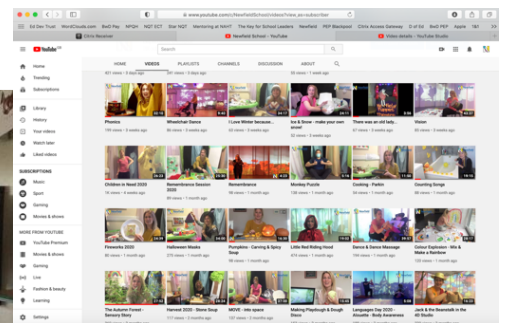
www.youtube.com/NewfieldSchool/videos?view_as=subscriber

Ed Dev Trust   WordClouds.com   BwD Pay   MPQH   NQT ECT   Star NQT   Mentoring at NHHT   The Key for School Leaders   BwD NQT   Newfield   PEP Blackpool   Chris Access Gateway   D of Ed   BwD PEP   Apple   T&C

Citrix Receiver   Newfield School - YouTube   Video details - YouTube Studio

YouTube GB   Search

Home
Trending
Subscriptions
Library
History
Your videos
Watch later
Liked videos
SUBSCRIPTIONS
Music
Sport
Gaming
Movies & shows
MORE FROM YOUTUBE
YouTube Premium
Movies & shows
Gaming
Live
Fashion & beauty
Learning
Settings

HOME   VIDEOS   PLAYLISTS   CHANNELS   DISCUSSION   ABOUT

Phonics
Wheelchair Dance
I Love Winter because...
Ice & Snow - make your own snow!
There was an old lady...
Water

Children in Need 2020
Remembrance Session 2020
Remembrance
Monkey Puzzle
Cooking - Paddington
Counting Songs

Fireworks 2020
Halloween Masks
Pumpkins - Carving & Spicy Soup
Little Red Riding Hood
Dance & Dance Massage
Colour Explosion - Mix & Make a Rainbow

The Autumn Forest - Sensory Story
Harvest 2020 - Dome Soup
MOVE - into space
Making Playdough & Dough Disco
Languages Day 2020 - Alouette - Body Awareness
Jack & the Beanstalk in the 4D Studio